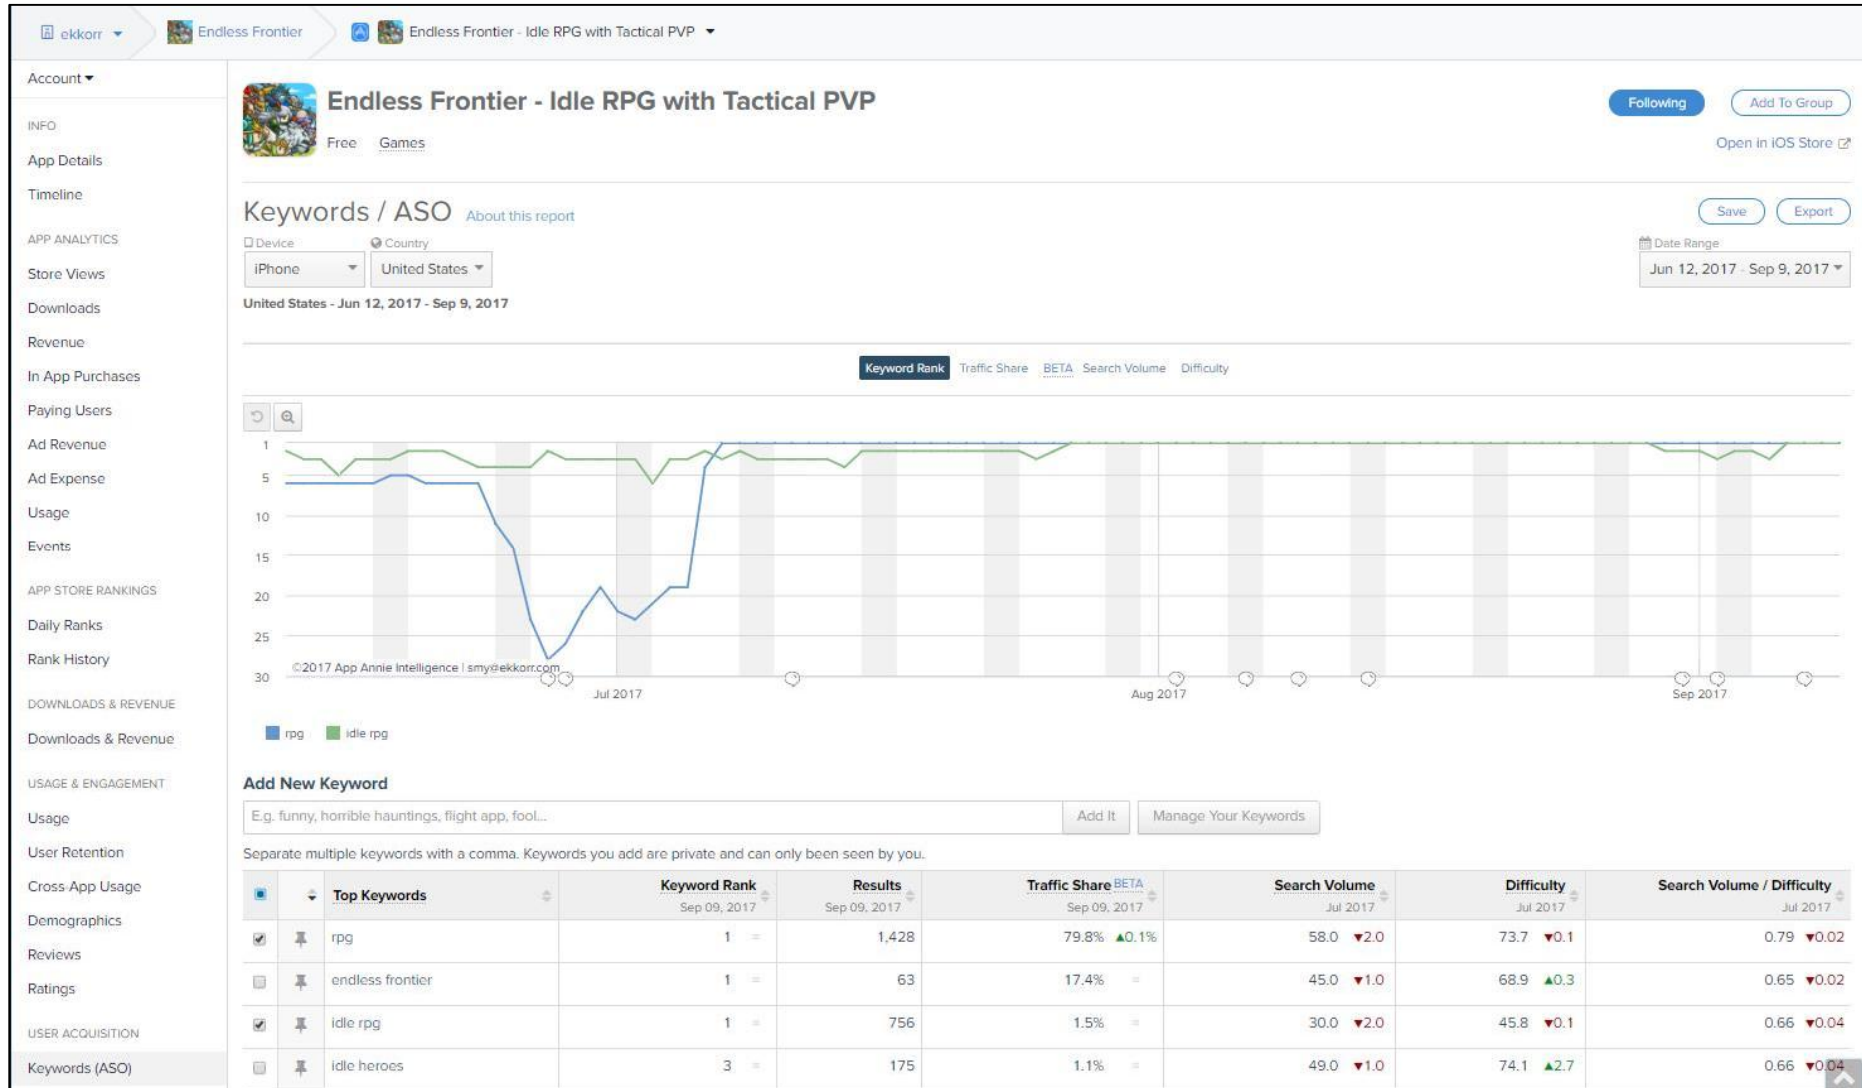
ekkorr ▾ Endless Frontier Endless Frontier - Idle RPG with Tactical PVP ▾

Account ▾

INFO
App Details
Timeline

APP ANALYTICS
Store Views
Downloads
Revenue
In App Purchases
Paying Users
Ad Revenue
Ad Expense
Usage
Events

APP STORE RANKINGS
Daily Ranks
Rank History

DOWNLOADS & REVENUE
Downloads & Revenue

USAGE & ENGAGEMENT
Usage
User Retention
Cross App Usage
Demographics
Reviews
Ratings

USER ACQUISITION
Keywords (ASO)

Endless Frontier - Idle RPG with Tactical PVP
Free Games

Following Add To Group
Open in iOS Store

Keywords / ASO About this report

Save Export

Device
iPhone
Country
United States
Date Range
Jun 12, 2017 - Sep 9, 2017

United States - Jun 12, 2017 - Sep 9, 2017

Keyword Rank Traffic Share BETA Search Volume Difficulty

1
5
10
15
20
25
30
©2017 App Annie Intelligence | smy@ekkorr.com
Jul 2017
Aug 2017
Sep 2017

rpg idle rpg

Add New Keyword
E.g. funny, horrible hauntings, flight app, fool... Add It Manage Your Keywords
Separate multiple keywords with a comma. Keywords you add are private and can only been seen by you.

| | | Top Keywords | Keyword Rank Sep 09, 2017 | Results Sep 09, 2017 | Traffic Share BETA Sep 09, 2017 | Search Volume Jul 2017 | Difficulty Jul 2017 | Search Volume / Difficulty Jul 2017 |
|---|---|---|---|---|---|---|---|---|
| ☑ | | rpg | 1 = | 1,428 | 79.8% ▲0.1% | 58.0 ▼2.0 | 73.7 ▼0.1 | 0.79 ▼0.02 |
| ☐ | | endless frontier | 1 = | 63 | 17.4% = | 45.0 ▼1.0 | 68.9 ▲0.3 | 0.65 ▼0.02 |
| ☑ | | idle rpg | 1 = | 756 | 1.5% = | 30.0 ▼2.0 | 45.8 ▼0.1 | 0.66 ▼0.04 |
| ☐ | | idle heroes | 3 = | 175 | 1.1% = | 49.0 ▼1.0 | 74.1 ▲2.7 | 0.66 ▼0.04 |